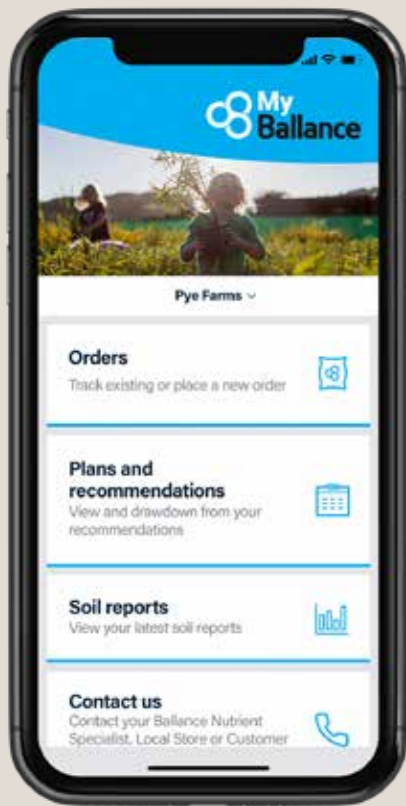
My Ballance

Pye Farms

Orders
Track existing or place a new order

Plans and recommendations
View and drawdown from your recommendations

Soil reports
View your latest soil reports

Contact us
Contact your Ballance Nutrient Specialist, Local Store or Customer